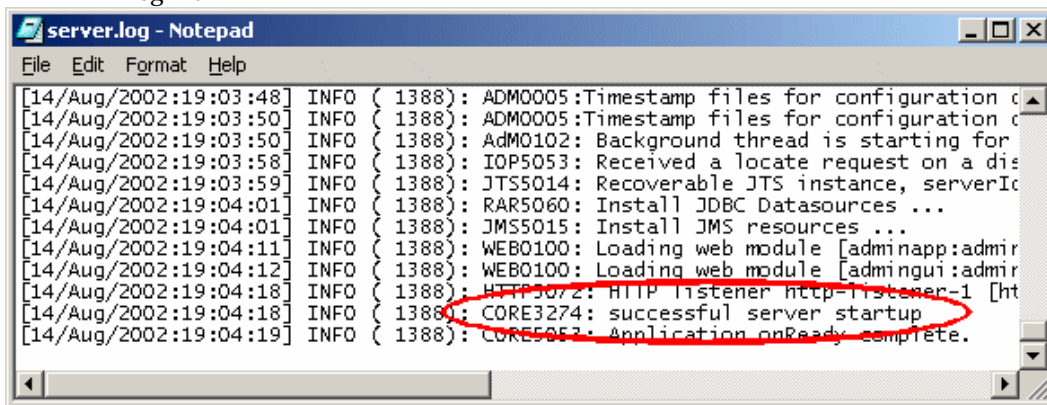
server.log - Notepad

File Edit Format Help

[14/Aug/2002:19:03:48] INFO ( 1388): ADM0005:Timestamp files for configuration c
[14/Aug/2002:19:03:50] INFO ( 1388): ADM0005:Timestamp files for configuration c
[14/Aug/2002:19:03:50] INFO ( 1388): AdM0102: Background thread is starting for
[14/Aug/2002:19:03:58] INFO ( 1388): IOP5053: Received a locate request on a dis
[14/Aug/2002:19:03:59] INFO ( 1388): JTS5014: Recoverable JTS instance, serverIc
[14/Aug/2002:19:04:01] INFO ( 1388): RAR5060: Install JDBC Datasources ...
[14/Aug/2002:19:04:01] INFO ( 1388): JMS5015: Install JMS resources ...
[14/Aug/2002:19:04:11] INFO ( 1388): WEB0100: Loading web module [adminapp:admir
[14/Aug/2002:19:04:12] INFO ( 1388): WEB0100: Loading web module [admingui:admir
[14/Aug/2002:19:04:18] INFO ( 1388): HTTP3072: HTTP listener http-listener-1 [ht
[14/Aug/2002:19:04:18] INFO ( 1388): CORE3274: successful server startup
[14/Aug/2002:19:04:19] INFO ( 1388): CORE5053: Application onReady complete.